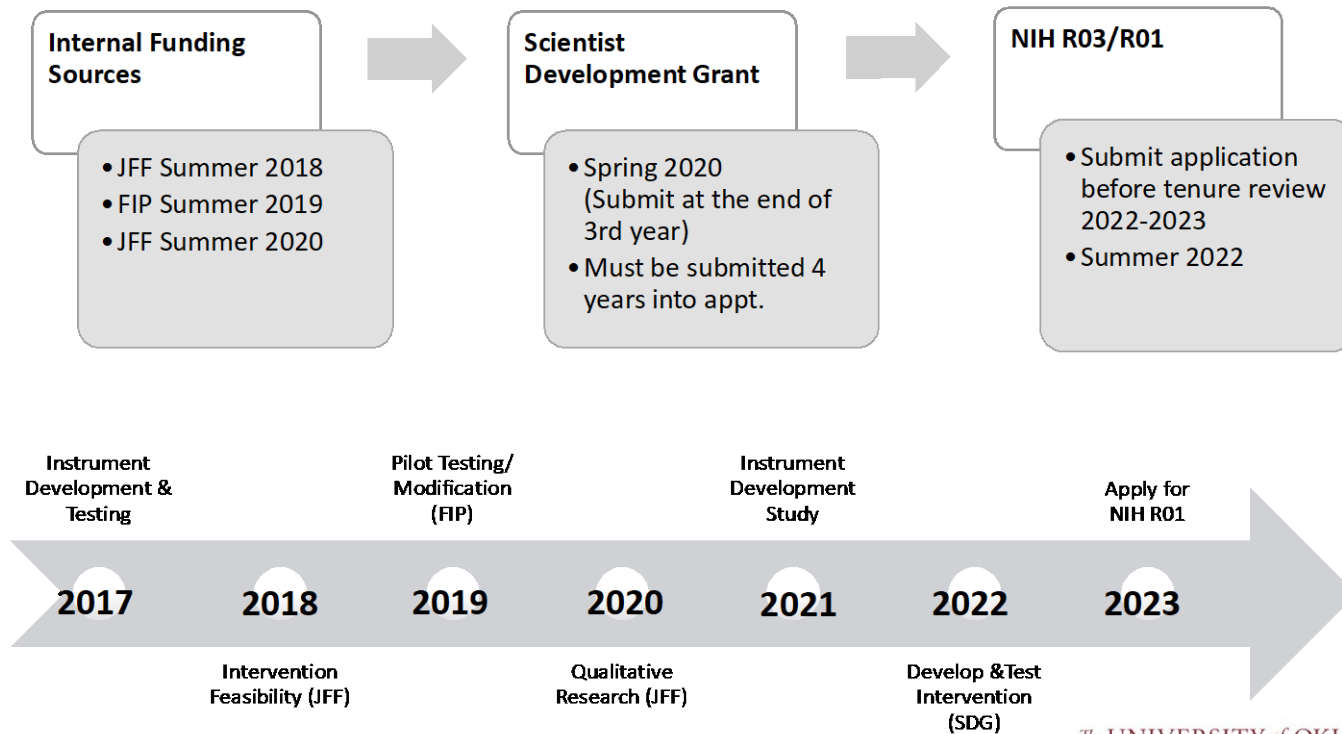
Internal Funding Sources

• JFF Summer 2018
• FIP Summer 2019
• JFF Summer 2020

Scientist Development Grant

• Spring 2020 (Submit at the end of 3rd year)
• Must be submitted 4 years into appt.

NIH R03/R01

• Submit application before tenure review 2022-2023
• Summer 2022

Instrument Development & Testing

2017

Intervention Feasibility (JFF)

2018

Pilot Testing/ Modification (FIP)

2019

Qualitative Research (JFF)

2020

Instrument Development Study

2021

Develop &Test Intervention (SDG)

2022

Apply for NIH R01

2023

The UNIVERSITY of OKL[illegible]